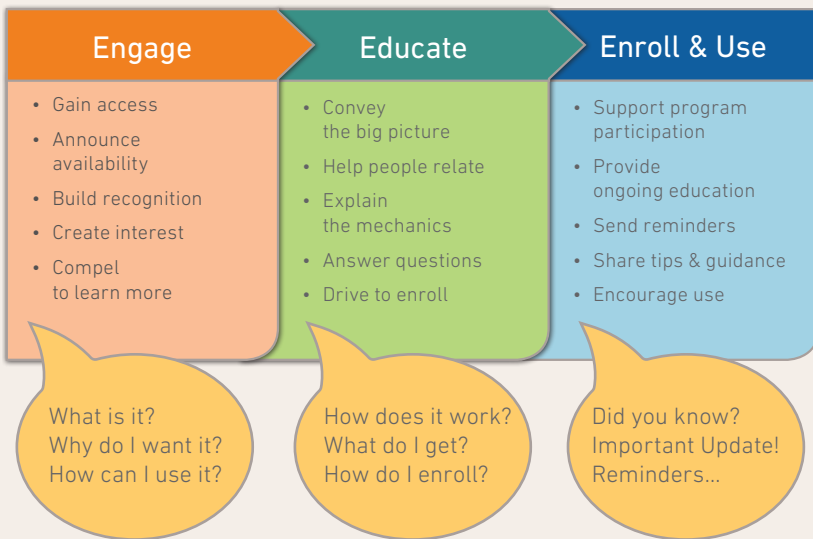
Engage

- Gain access
- Announce availability
- Build recognition
- Create interest
- Compel to learn more

What is it?
Why do I want it?
How can I use it?

Educate

- Convey the big picture
- Help people relate
- Explain the mechanics
- Answer questions
- Drive to enroll

How does it work?
What do I get?
How do I enroll?

Enroll & Use

- Support program participation
- Provide ongoing education
- Send reminders
- Share tips & guidance
- Encourage use

Did you know?
Important Update!
Reminders...